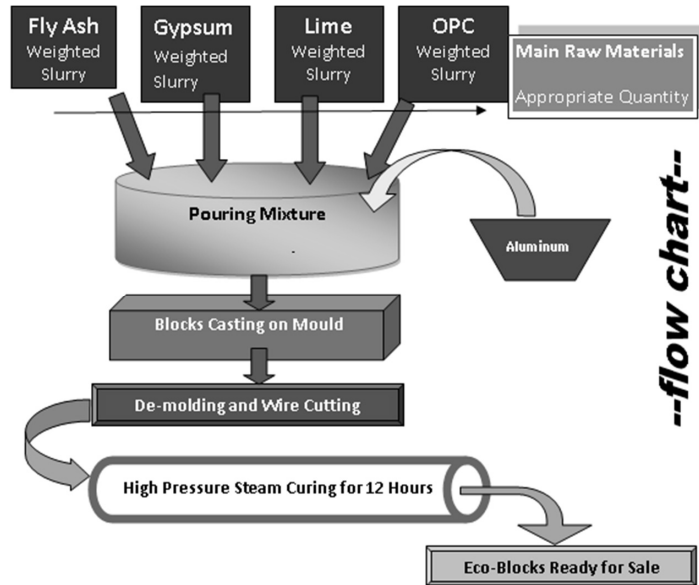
Fly Ash
Weighted Slurry

Gypsum
Weighted Slurry

Lime
Weighted Slurry

OPC
Weighted Slurry

Main Raw Materials
Appropriate Quantity

--flow chart--

Pouring Mixture

Aluminum

Blocks Casting on Mould

De-molding and Wire Cutting

High Pressure Steam Curing for 12 Hours

Eco-Blocks Ready for Sale